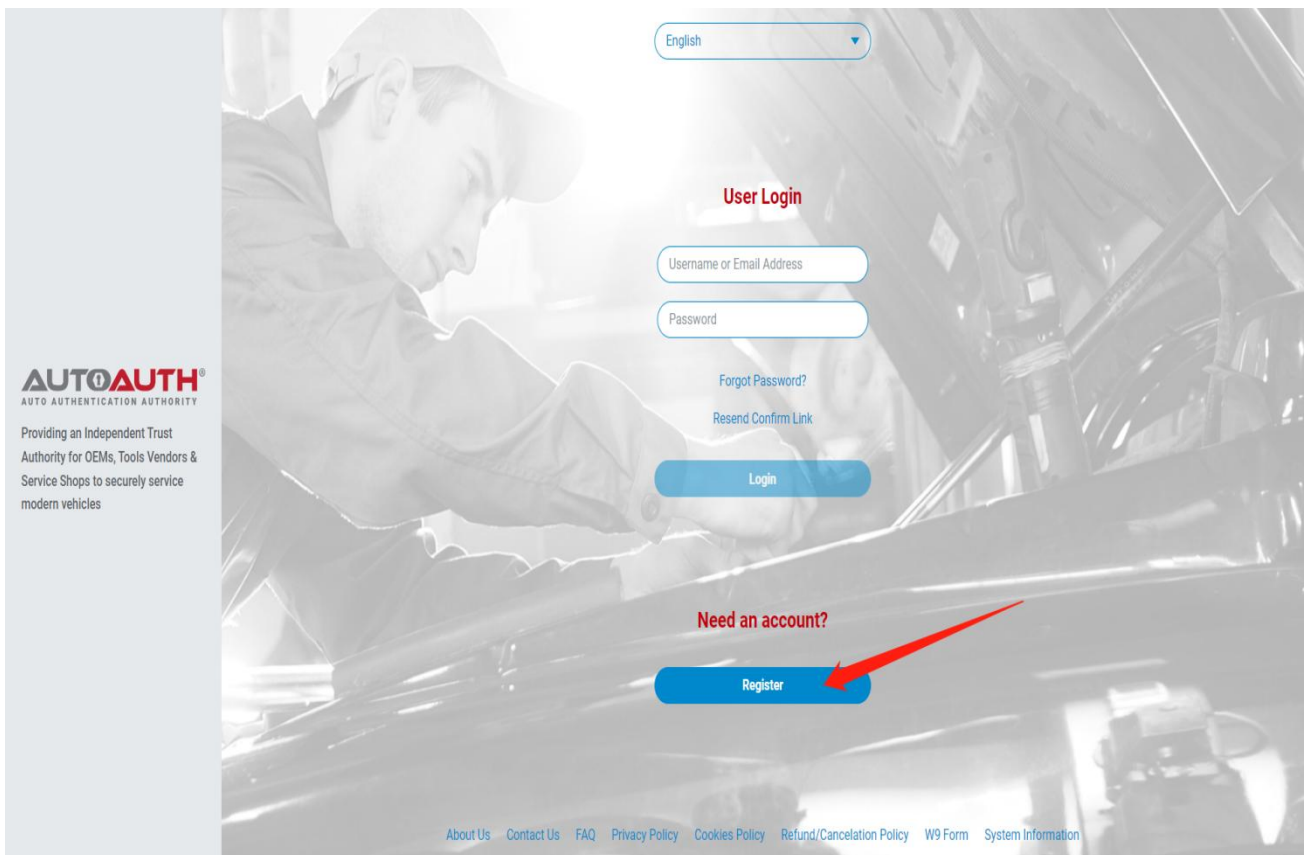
AUTOAUTH®
AUTO AUTHENTICATION AUTHORITY

Providing an Independent Trust Authority for OEMs, Tools Vendors & Service Shops to securely service modern vehicles

English

User Login

Username or Email Address

Password

Forgot Password?

Resend Confirm Link

Login

Need an account?

Register

About Us Contact Us FAQ Privacy Policy Cookies Policy Refund/Cancelation Policy W9 Form System Information